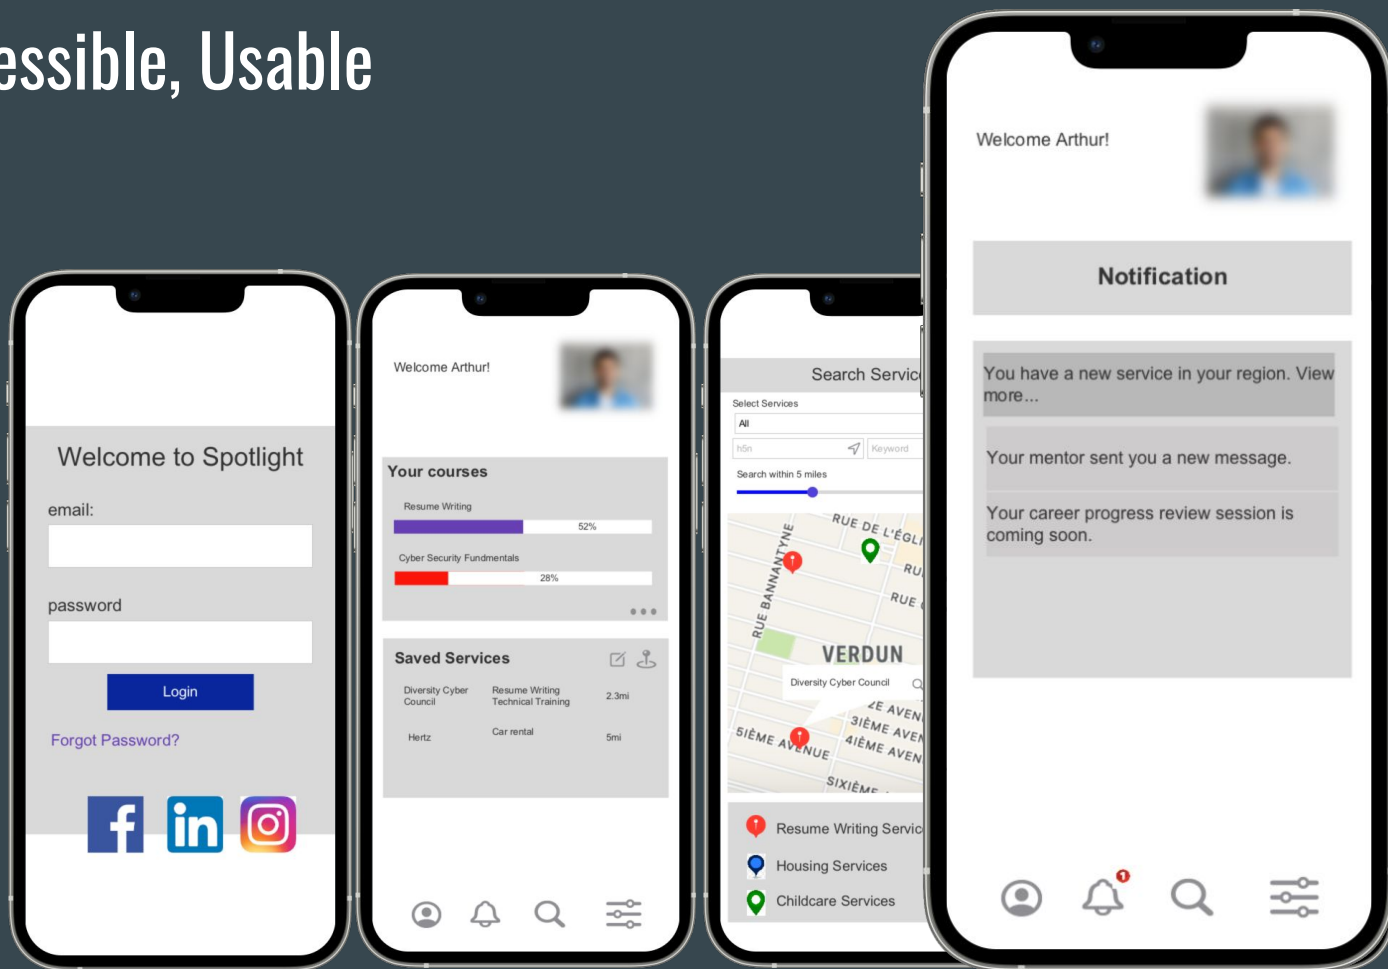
essible, Usable

Welcome to Spotlight

email:

password

Login

Forgot Password?

Welcome Arthur!

Your courses

Resume Writing

52%

Cyber Security Fundmentals

28%

Saved Services

| Diversity Cyber Council | Resume Writing Technical Training | 2.3mi |
|---|---|---|
| Hertz | Car rental | 5mi |

Search Servic

Select Services

All

h5n

Keyword

Search within 5 miles

RUE DE L'ÉGLI

RU

RUE

RUE BANNANTYNE

VERDUN

Diversity Cyber Council

E AVEN

3IÈME AVEN

4IÈME AVEN

5IÈME AVENUE

SIXIÈME

Resume Writing Servic

Housing Services

Childcare Services

Welcome Arthur!

Notification

You have a new service in your region. View more...

Your mentor sent you a new message.

Your career progress review session is coming soon.

1